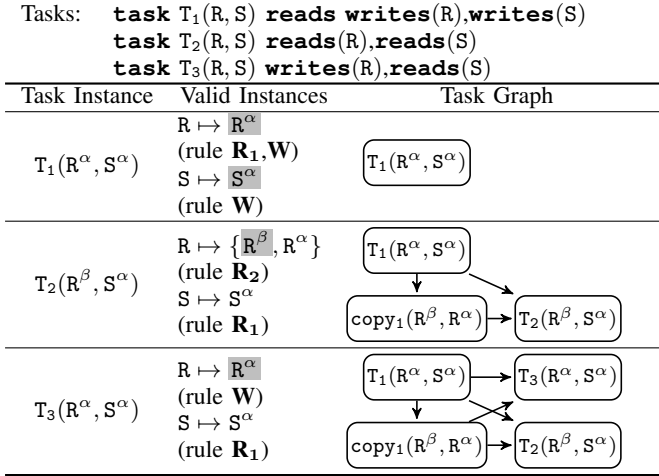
Tasks: **task** $T_1(R, S)$ **reads writes**$(R)$,**writes**$(S)$
**task** $T_2(R, S)$ **reads**$(R)$,**reads**$(S)$
**task** $T_3(R, S)$ **writes**$(R)$,**reads**$(S)$

| Task Instance | Valid Instances | Task Graph |
|---|---|---|
| $T_1(R^\alpha, S^\alpha)$ | $R \mapsto R^\alpha$ (rule $\mathbf{R_1}$,**W**) $S \mapsto S^\alpha$ (rule **W**) | $T_1(R^\alpha, S^\alpha)$ |
| $T_2(R^\beta, S^\alpha)$ | $R \mapsto \{R^\beta, R^\alpha\}$ (rule $\mathbf{R_2}$) $S \mapsto S^\alpha$ (rule $\mathbf{R_1}$) | $T_1(R^\alpha, S^\alpha)$ $copy_1(R^\beta, R^\alpha)$ $T_2(R^\beta, S^\alpha)$ |
| $T_3(R^\alpha, S^\alpha)$ | $R \mapsto R^\alpha$ (rule **W**) $S \mapsto S^\alpha$ (rule $\mathbf{R_1}$) | $T_1(R^\alpha, S^\alpha)$ $T_3(R^\alpha, S^\alpha)$ $copy_1(R^\beta, R^\alpha)$ $T_2(R^\beta, S^\alpha)$ |